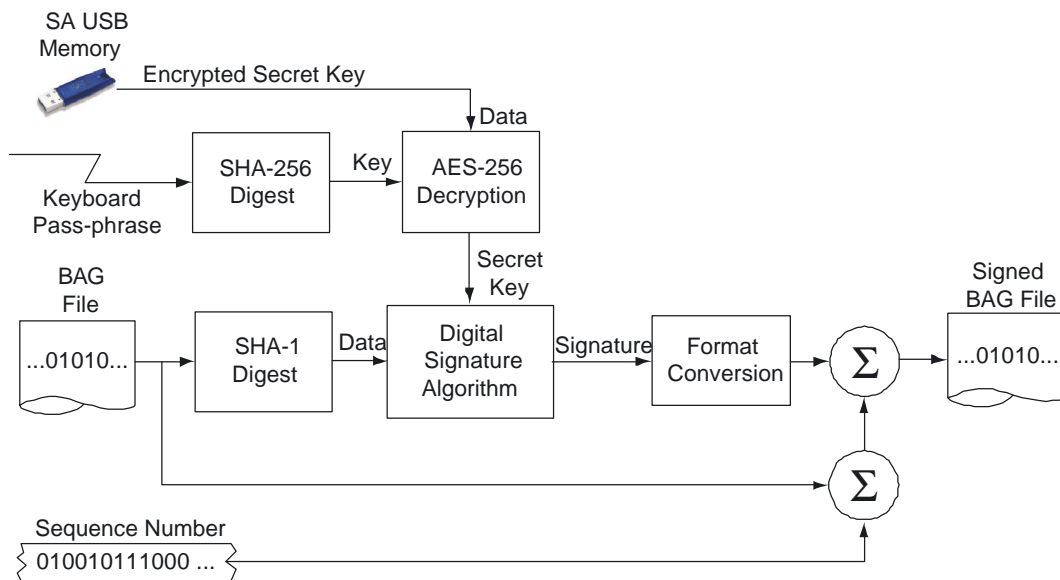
SA USB Memory

Encrypted Secret Key

Data

SHA-256 Digest

Key

AES-256 Decryption

Keyboard Pass-phrase

Secret Key

BAG File

...01010...

SHA-1 Digest

Data

Digital Signature Algorithm

Signature

Format Conversion

$\Sigma$

Signed BAG File

...01010...

$\Sigma$

Sequence Number

010010111000 ...